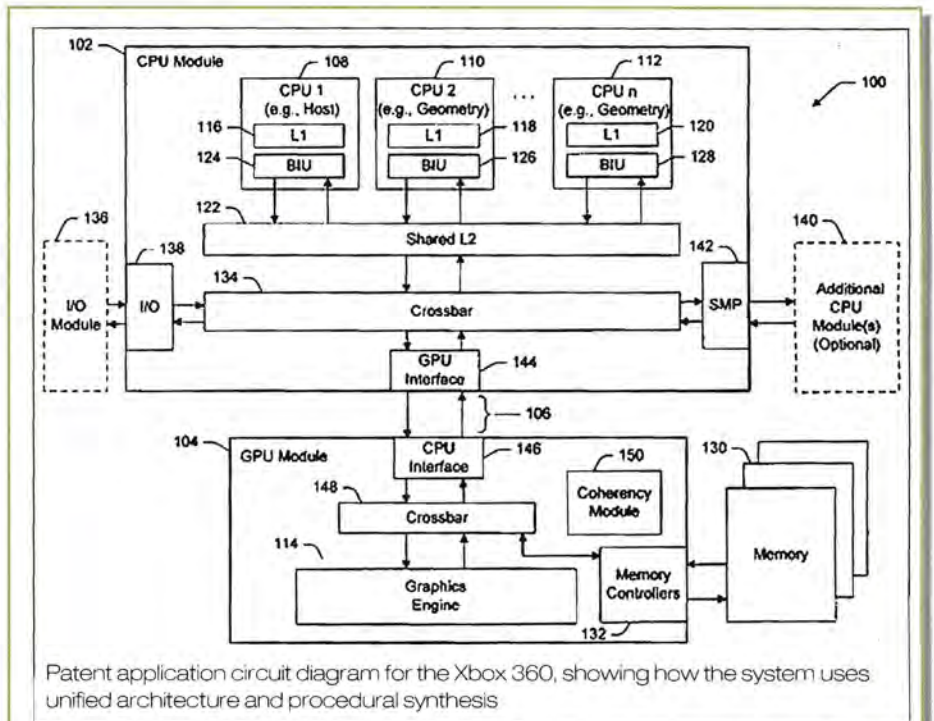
102
CPU Module
108
CPU 1 (e.g., Host)
110
CPU 2 (e.g., Geometry)
...
112
CPU n (e.g., Geometry)
100
116
L1
118
L1
120
L1
124
BIU
126
BIU
128
BIU
136
122
Shared L2
140
138
142
I/O Module
134
I/O
Crossbar
SMP
Additional CPU Module(s) (Optional)
GPU Interface
144
106
104
GPU Module
CPU Interface
146
150
130
148
Coherency Module
Crossbar
114
Memory
Graphics Engine
Memory Controllers
132

Patent application circuit diagram for the Xbox 360, showing how the system uses unified architecture and procedural synthesis